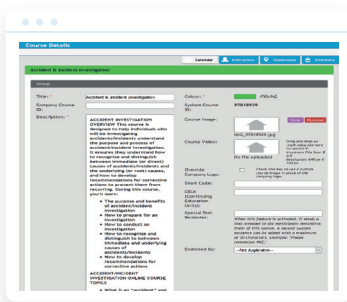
Course Details

Calendar | Instructors | Classrooms | Inventory

Accident & Incident Investigation

Setup

Title: Accident & incident investigation

Company Course ID:

Description: ACCIDENT INVESTIGATION OVERVIEW This course is designed to help individuals who will be investigating accidents/incidents understand the purpose and process of accident/incident investigation. It ensures they understand how to recognize and distinguish between immediate (or direct) causes of accidents/incidents and the underlying (or root) causes, and how to develop recommendations for corrective actions to prevent them from recurring. During this course, you'll learn:

The purpose and benefits of accident/incident investigation
How to prepare for an investigation
How to conduct an investigation
How to recognize and distinguish to between immediate and underlying causes of accidents/incidents
How to develop recommendations for corrective actions

ACCIDENT/INCIDENT INVESTIGATION ONLINE COURSE TOPICS

What is an "accident" and

Colour: FF0A7A0

System Course ID: 97810929

Course Image: IMG_97810929.jpg View Remove

Course Video: No file uploaded

Override Company Logo: Check this box to put a custom course image in place of the company logo

Short Code:

CEUs (Continuing Education Units):

Special Text Reminder: When this feature is activated, it sends a text reminder to the Instructor(s) assigned...

Endorsed By: --Not Applicable--